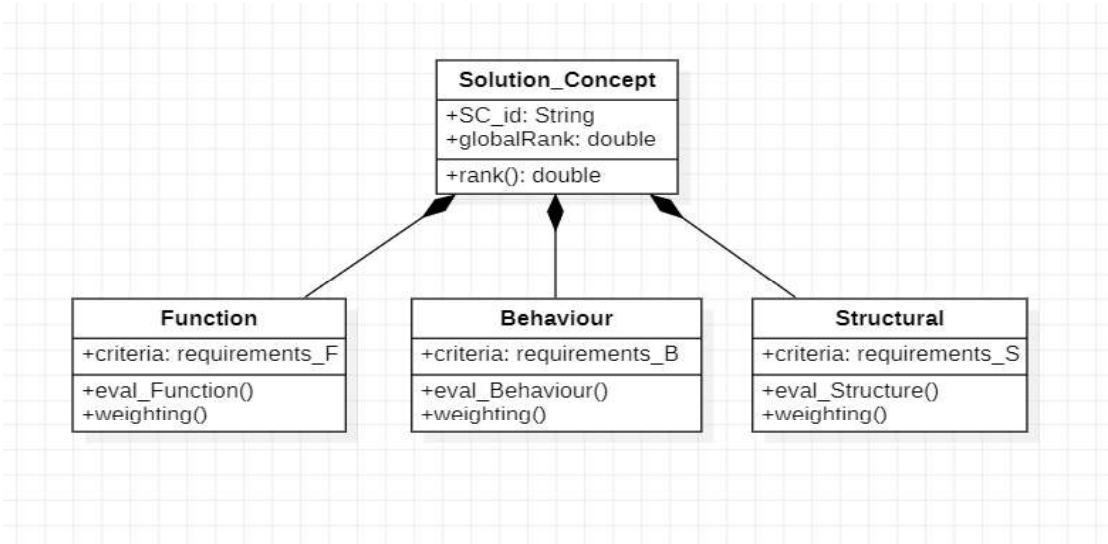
Solution_Concept
+SC_id: String
+globalRank: double
+rank(): double

Function
+criteria: requirements_F
+eval_Function()
+weighting()

Behaviour
+criteria: requirements_B
+eval_Behaviour()
+weighting()

Structural
+criteria: requirements_S
+eval_Structure()
+weighting()